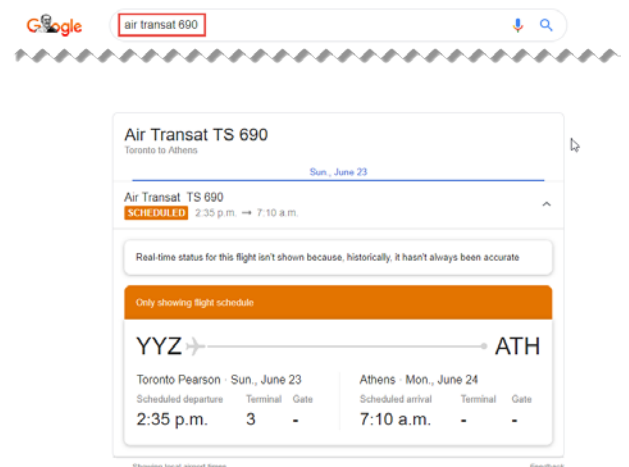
Google

air transat 690

Air Transat TS 690
Toronto to Athens

Sun., June 23

Air Transat TS 690
SCHEDULED 2:35 p.m. → 7:10 a.m.

Real-time status for this flight isn't shown because, historically, it hasn't always been accurate

Only showing flight schedule

YYZ ATH

Toronto Pearson · Sun., June 23
Scheduled departure Terminal Gate
2:35 p.m. 3 -

Athens · Mon., June 24
Scheduled arrival Terminal Gate
7:10 a.m. - -

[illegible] Feedback